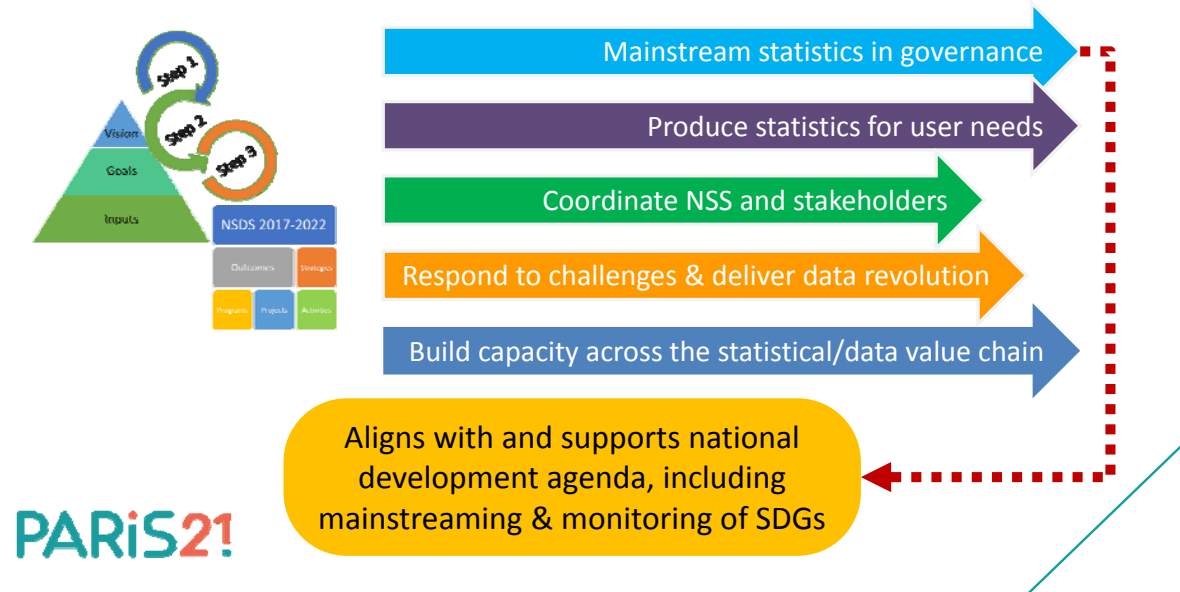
Step 1
Step 2
Step 3
Vision
Goals
Inputs
NSDS 2017-2022
Outcomes
Strategies
Programs
Projects
Activities

Mainstream statistics in governance

Produce statistics for user needs

Coordinate NSS and stakeholders

Respond to challenges & deliver data revolution

Build capacity across the statistical/data value chain

Aligns with and supports national development agenda, including mainstreaming & monitoring of SDGs

PARiS21